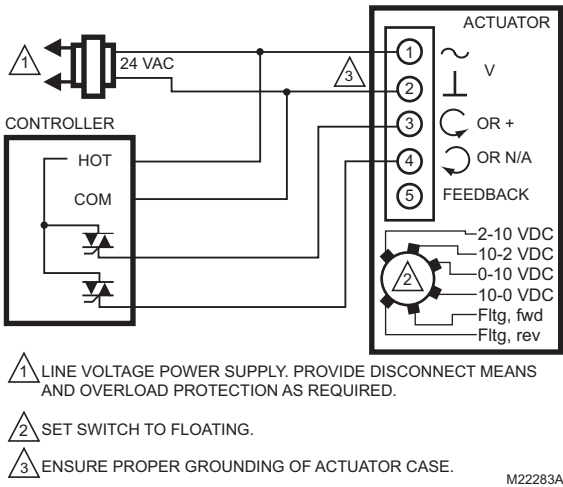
1

24 VAC

3

ACTUATOR

1 ~

2 ⊥ V

3 OR +

4 OR N/A

5 FEEDBACK

CONTROLLER

HOT

COM

2

2-10 VDC

10-2 VDC

0-10 VDC

10-0 VDC

Fltg, fwd

Fltg, rev

1 LINE VOLTAGE POWER SUPPLY. PROVIDE DISCONNECT MEANS AND OVERLOAD PROTECTION AS REQUIRED.

2 SET SWITCH TO FLOATING.

3 ENSURE PROPER GROUNDING OF ACTUATOR CASE.

M22283A